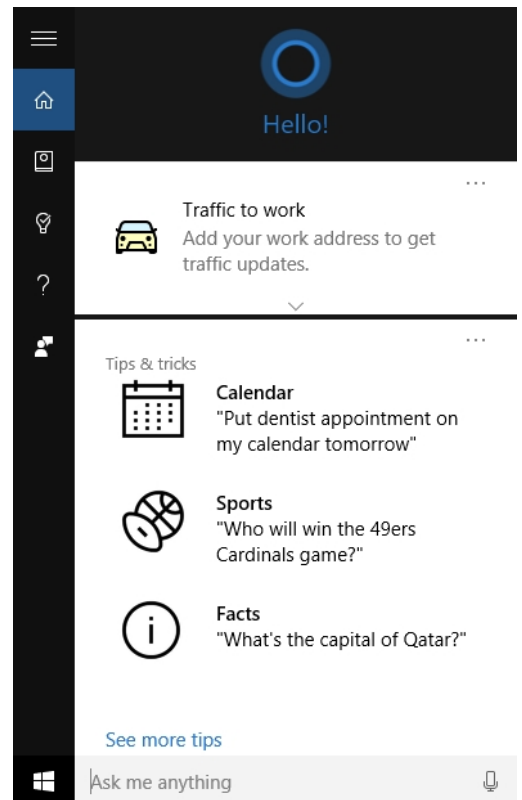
Hello!

...

Traffic to work
Add your work address to get traffic updates.

...

Tips & tricks

Calendar
"Put dentist appointment on my calendar tomorrow"

Sports
"Who will win the 49ers Cardinals game?"

Facts
"What's the capital of Qatar?"

See more tips

Ask me anything